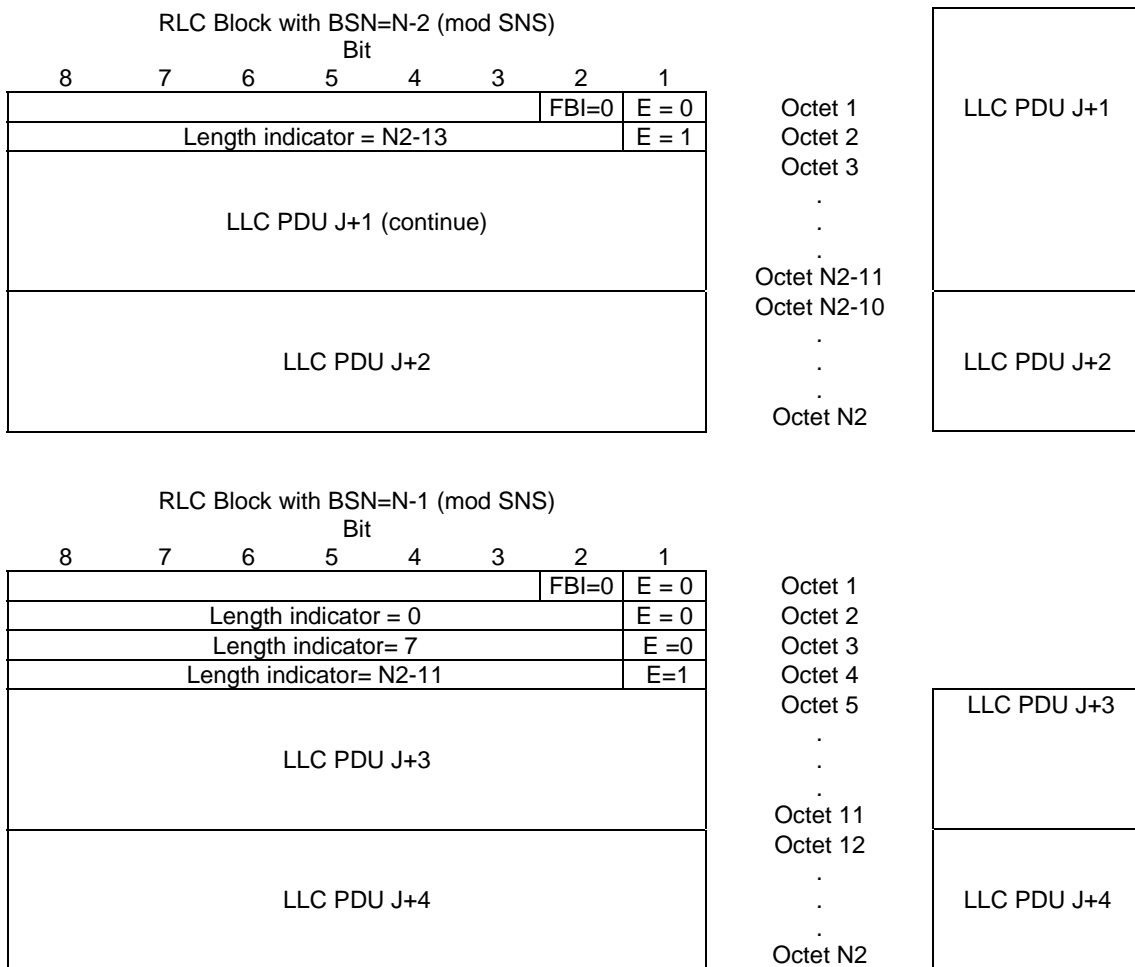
RLC Block with BSN=N-2 (mod SNS)
Bit

| 8 | 7 | 6 | 5 | 4 | 3 | 2 | 1 | | |
|---|---|---|---|---|---|---|---|---|---|
| | | | | | | FBI=0 | E = 0 | Octet 1 | LLC PDU J+1 |
| Length indicator = N2-13 | | | | | | | E = 1 | Octet 2 | |
| LLC PDU J+1 (continue) | | | | | | | | Octet 3 . . . Octet N2-11 | |
| LLC PDU J+2 | | | | | | | | Octet N2-10 . . . Octet N2 | LLC PDU J+2 |

RLC Block with BSN=N-1 (mod SNS)
Bit

| 8 | 7 | 6 | 5 | 4 | 3 | 2 | 1 | | |
|---|---|---|---|---|---|---|---|---|---|
| | | | | | | FBI=0 | E = 0 | Octet 1 | |
| Length indicator = 0 | | | | | | | E = 0 | Octet 2 | |
| Length indicator= 7 | | | | | | | E =0 | Octet 3 | |
| Length indicator= N2-11 | | | | | | | E=1 | Octet 4 | |
| LLC PDU J+3 | | | | | | | | Octet 5 . . . Octet 11 | LLC PDU J+3 |
| LLC PDU J+4 | | | | | | | | Octet 12 . . . Octet N2 | LLC PDU J+4 |